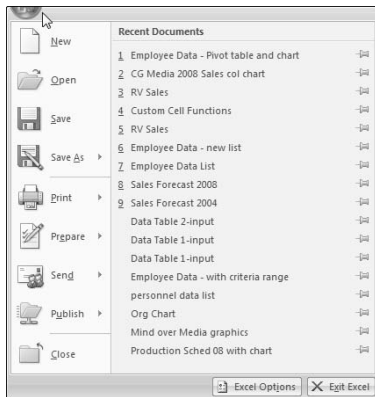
New
Open
Save
Save As
Print
Prepare
Send
Publish
Close

Recent Documents
1 Employee Data - Pivot table and chart
2 CG Media 2008 Sales col chart
3 RV Sales
4 Custom Cell Functions
5 RV Sales
6 Employee Data - new list
7 Employee Data List
8 Sales Forecast 2008
9 Sales Forecast 2004
Data Table 2-input
Data Table 1-input
Data Table 1-input
Employee Data - with criteria range
personnel data list
Org Chart
Mind over Media graphics
Production Sched 08 with chart

Excel Options
Exit Excel